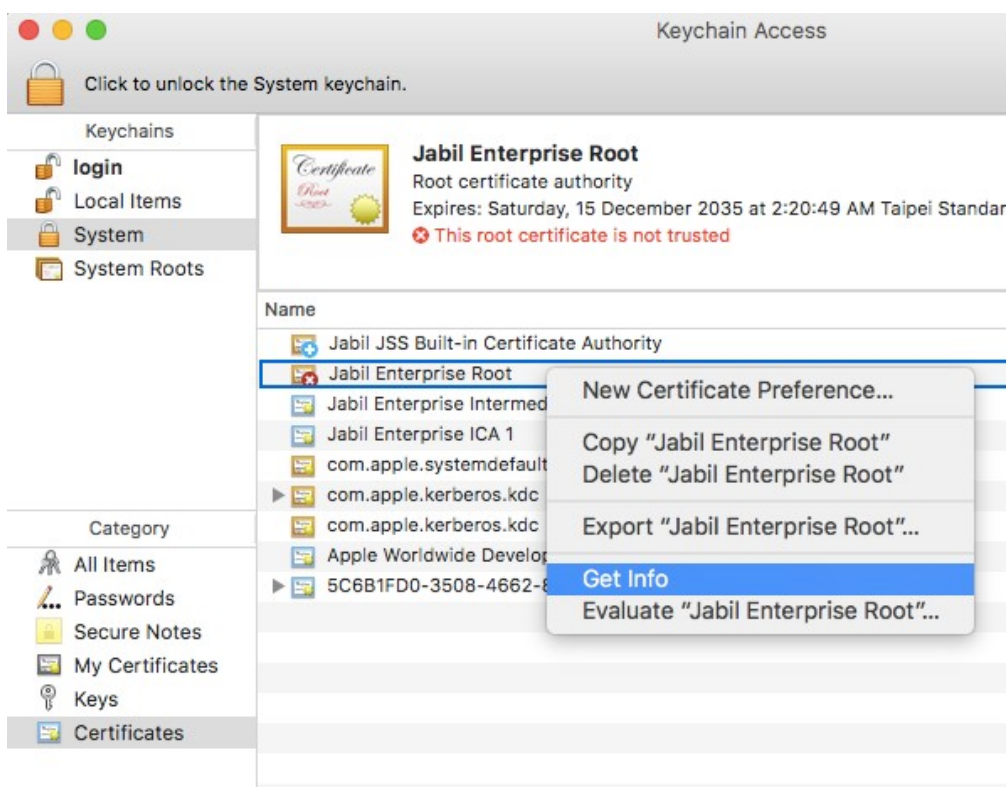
Keychain Access

Click to unlock the System keychain.

Keychains
login
Local Items
System
System Roots

Certificate Root

Jabil Enterprise Root
Root certificate authority
Expires: Saturday, 15 December 2035 at 2:20:49 AM Taipei Standar
This root certificate is not trusted

Name
Jabil JSS Built-in Certificate Authority
Jabil Enterprise Root
Jabil Enterprise Intermed
Jabil Enterprise ICA 1
com.apple.systemdefault
com.apple.kerberos.kdc
com.apple.kerberos.kdc
Apple Worldwide Develop
5C6B1FD0-3508-4662-8

New Certificate Preference...
Copy "Jabil Enterprise Root"
Delete "Jabil Enterprise Root"
Export "Jabil Enterprise Root"...
Get Info
Evaluate "Jabil Enterprise Root"...

Category
All Items
Passwords
Secure Notes
My Certificates
Keys
Certificates